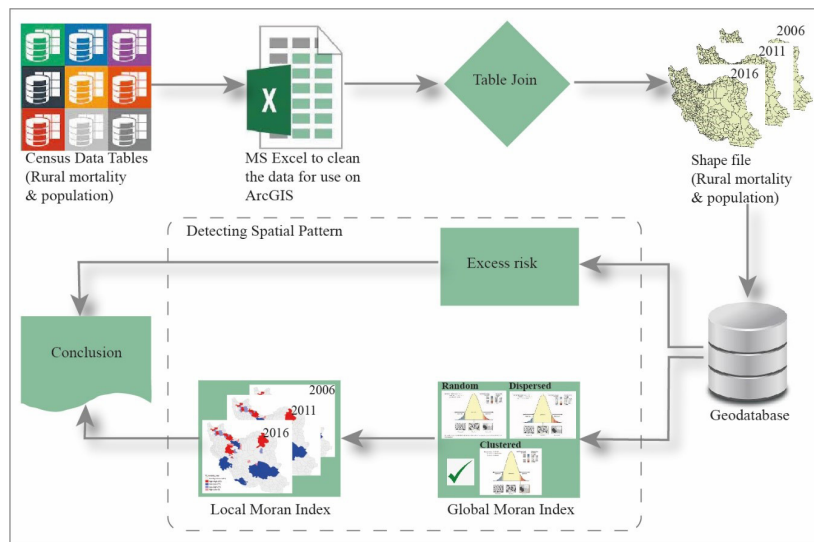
Census Data Tables (Rural mortality & population)

MS Excel to clean the data for use on ArcGIS

Table Join

2006
2011
2016

Shape file (Rural mortality & population)

Detecting Spatial Pattern

Excess risk

Conclusion

Geodatabase

2006
2011
2016

Local Moran Index

Random
Dispersed
Clustered

Global Moran Index